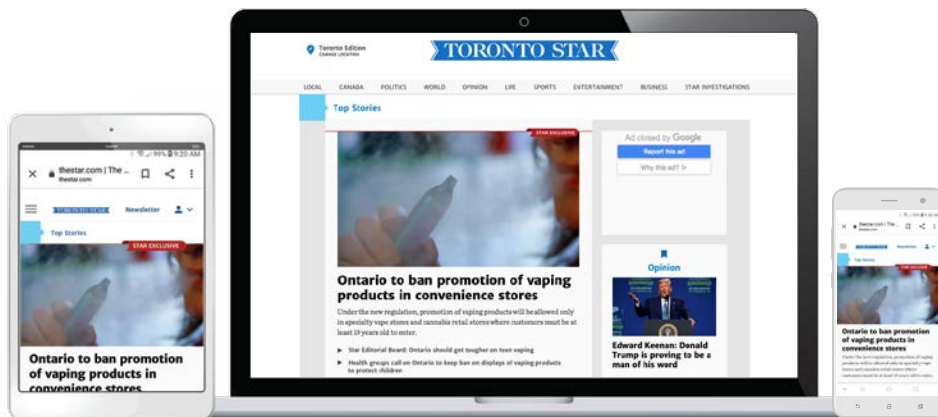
99% 9:20 AM

thestar.com | The ...
thestar.com

TORONTO STAR

Newsletter

Top Stories

STAR EXCLUSIVE

Ontario to ban promotion of vaping products in convenience stores

Toronto Edition
CHANGE LOCATION

TORONTO STAR

LOCAL CANADA POLITICS WORLD OPINION LIFE SPORTS ENTERTAINMENT BUSINESS STAR INVESTIGATIONS

Top Stories

STAR EXCLUSIVE

Ontario to ban promotion of vaping products in convenience stores

Under the new regulation, promotion of vaping products will be allowed only in specialty vape stores and cannabis retail stores where customers must be at least 19 years old to enter.

Star Editorial Board: Ontario should get tougher on teen vaping

Health groups call on Ontario to keep ban on displays of vaping products to protect children

Ad closed by Google

Report this ad

Why this ad?

Opinion

Edward Keenan: Donald Trump is proving to be a man of his word

thestar.com | The ...

TORONTO STAR

Newsletter

Top Stories

STAR EXCLUSIVE

Ontario to ban promotion of vaping products in convenience stores

Under the new regulation, promotion of vaping products will be allowed only in specialty vape stores and cannabis retail stores where customers must be at least 19 years old to enter.